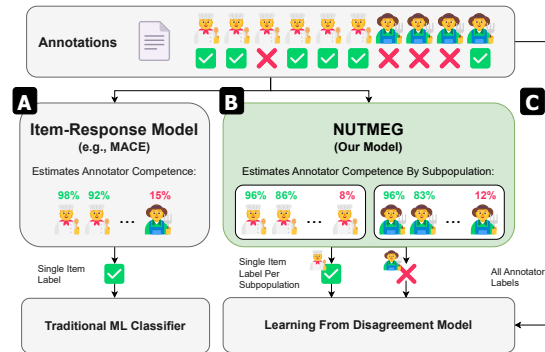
Annotations

A

B

C

Item-Response Model (e.g., MACE)

Estimates Annotator Competence:

98% 92% ... 15%

NUTMEG (Our Model)

Estimates Annotator Competence By Subpopulation:

96% 86% ... 8%

96% 83% ... 12%

Single Item Label

Single Item Label Per Subpopulation

All Annotator Labels

Traditional ML Classifier

Learning From Disagreement Model